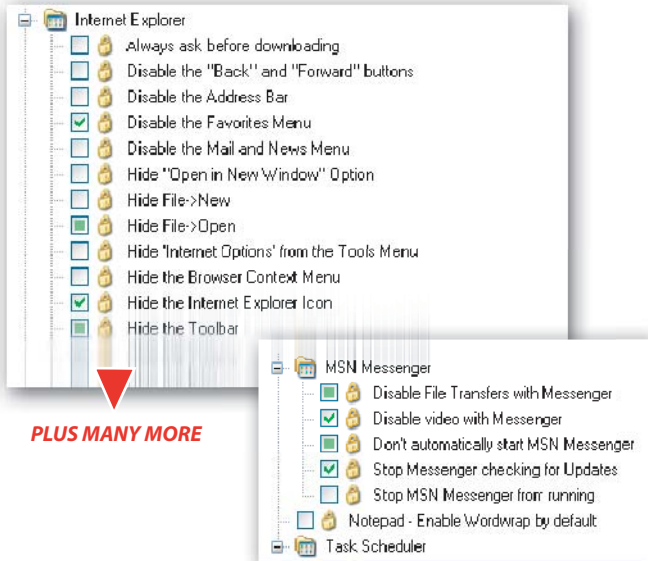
Internet Explorer
Always ask before downloading
Disable the "Back" and "Forward" buttons
Disable the Address Bar
Disable the Favorites Menu
Disable the Mail and News Menu
Hide "Open in New Window" Option
Hide File->New
Hide File->Open
Hide 'Internet Options' from the Tools Menu
Hide the Browser Context Menu
Hide the Internet Explorer Icon
Hide the Toolbar

PLUS MANY MORE

MSN Messenger
Disable File Transfers with Messenger
Disable video with Messenger
Don't automatically start MSN Messenger
Stop Messenger checking for Updates
Stop MSN Messenger from running
Notepad - Enable Wordwrap by default
Task Scheduler